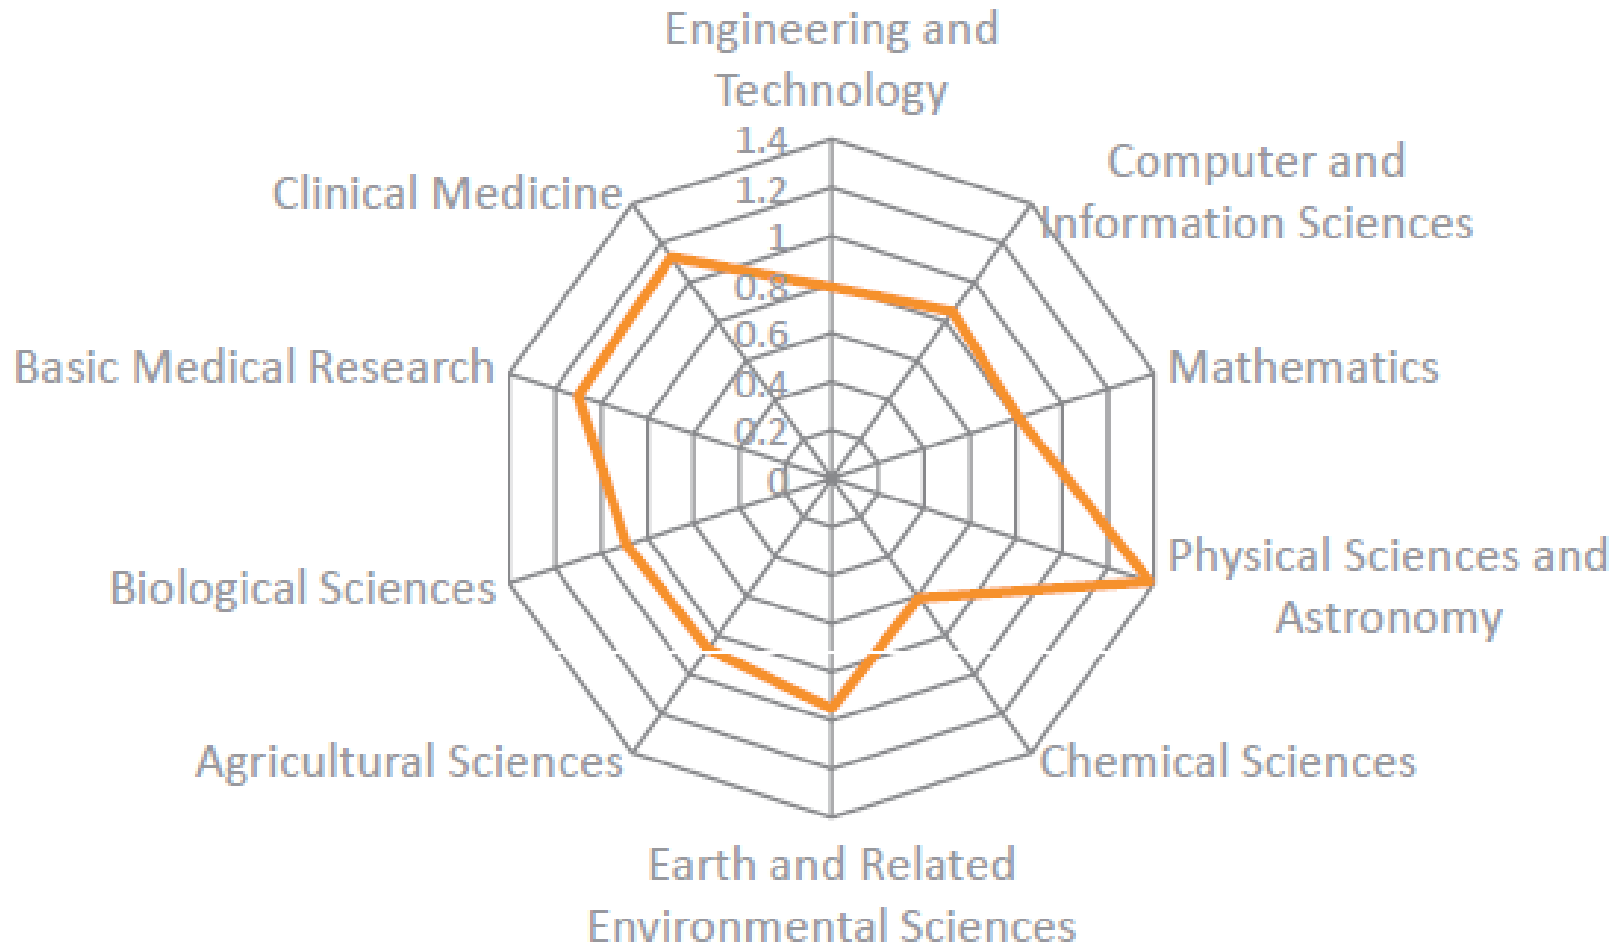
Engineering and Technology

1.4
1.2
1
0.8
0.6
0.4
0.2
0

Computer and Information Sciences

Mathematics

Physical Sciences and Astronomy

Chemical Sciences

Earth and Related Environmental Sciences

Agricultural Sciences

Biological Sciences

Basic Medical Research

Clinical Medicine